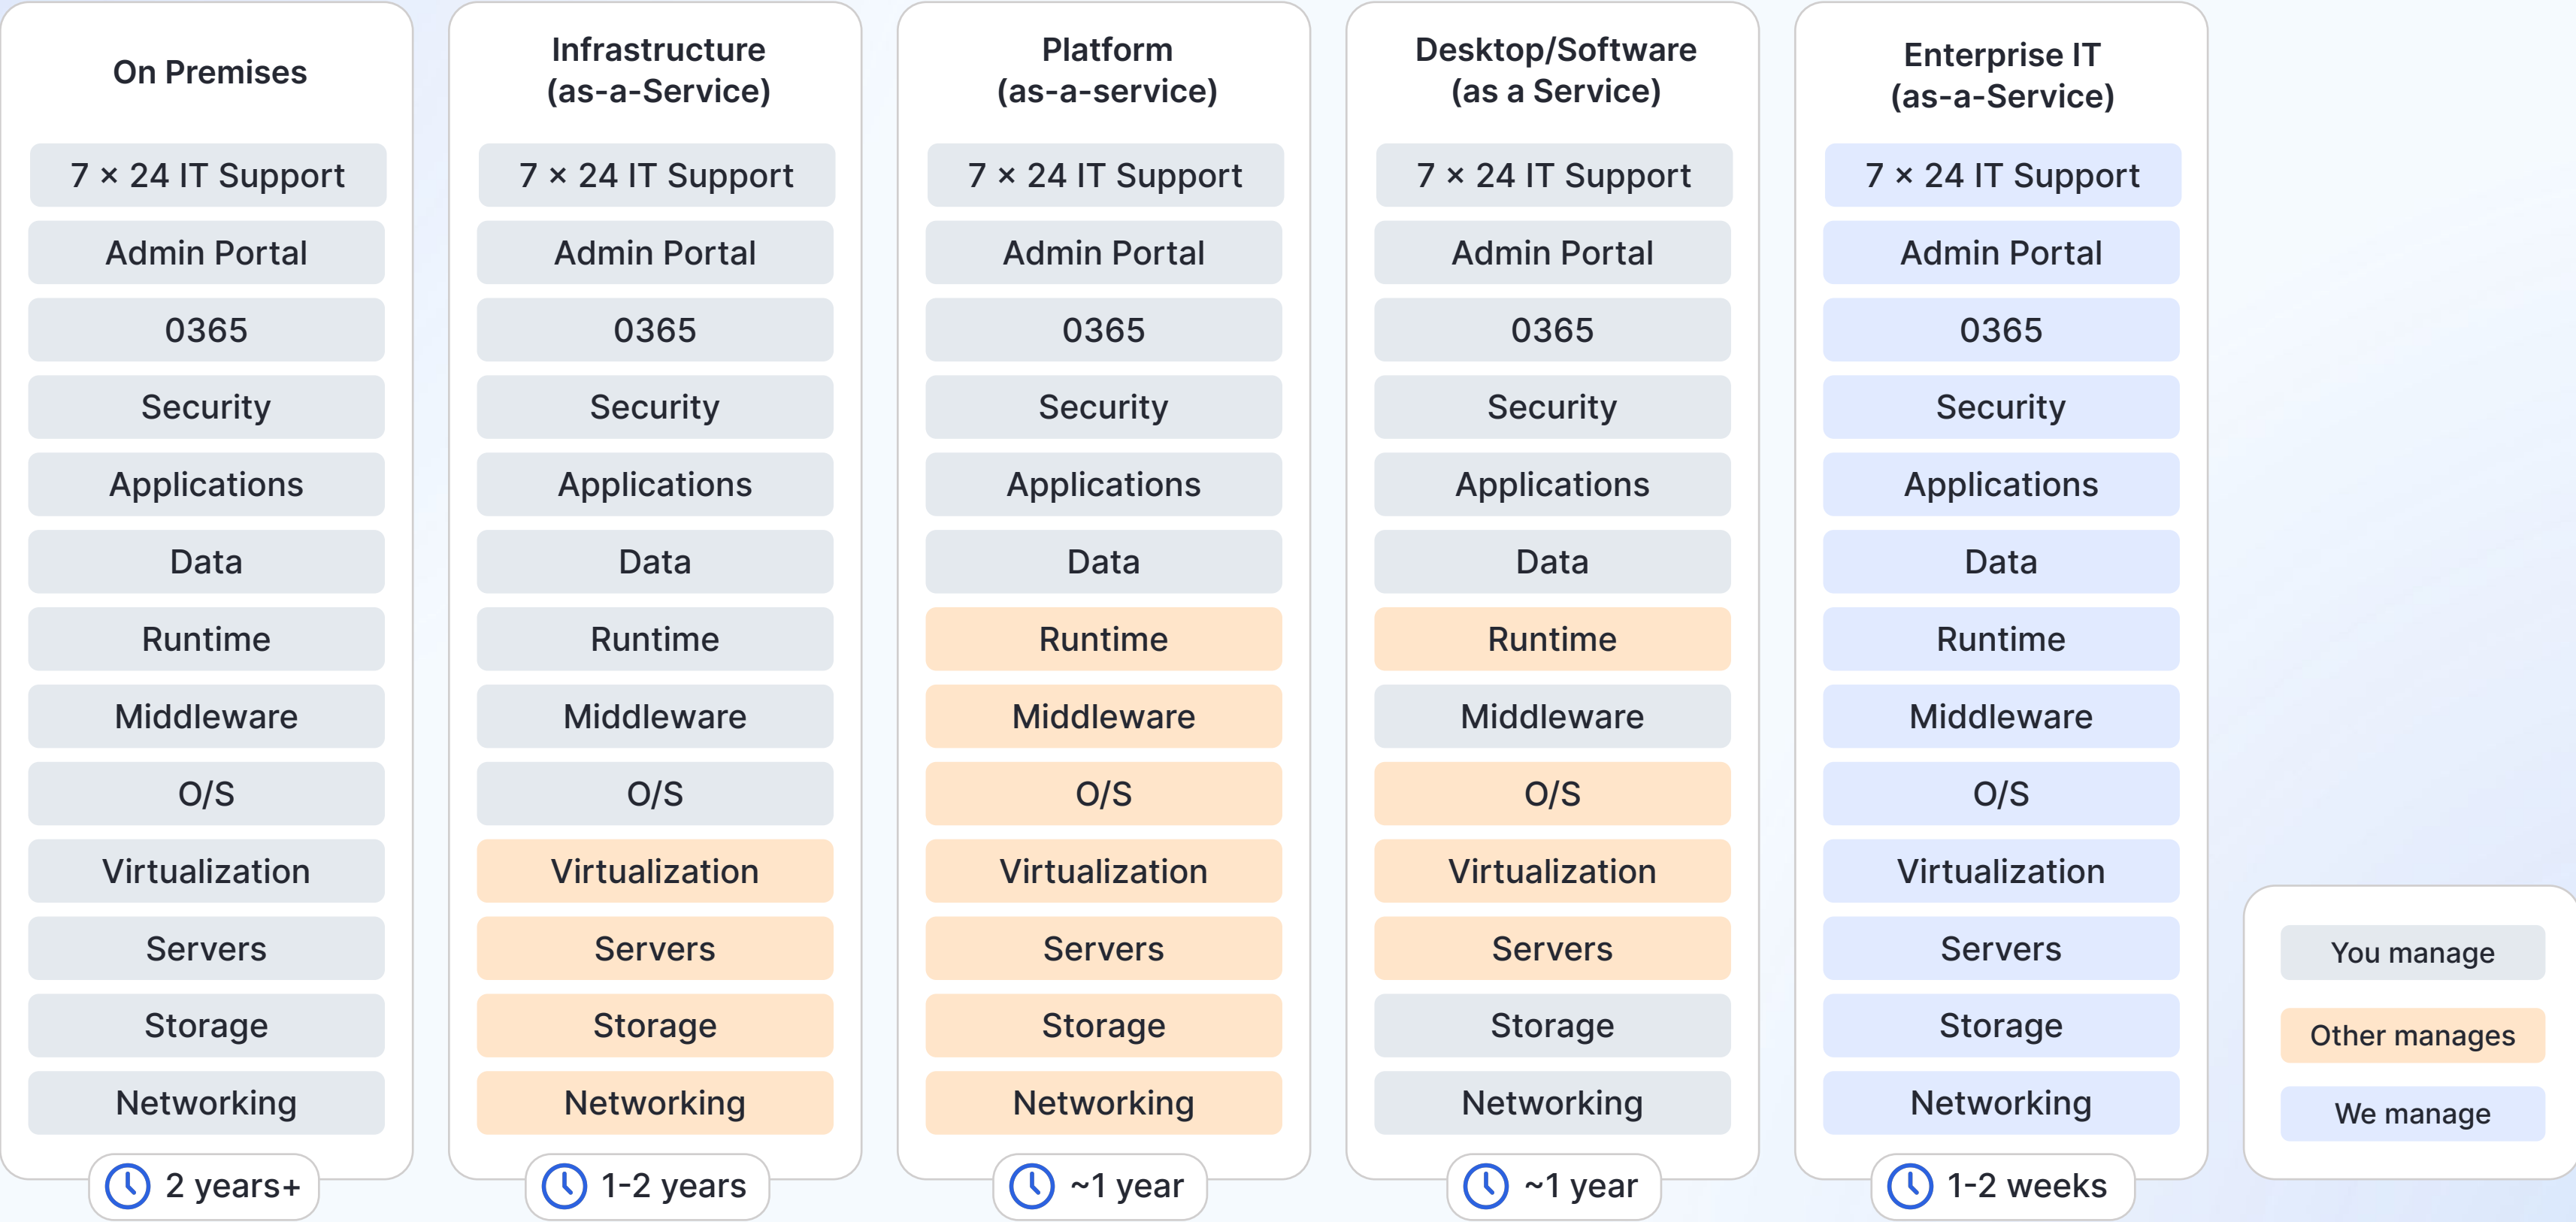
On Premises

7 × 24 IT Support

Admin Portal

0365

Security

Applications

Data

Runtime

Middleware

O/S

Virtualization

Servers

Storage

Networking

2 years+

Infrastructure (as-a-Service)

7 × 24 IT Support

Admin Portal

0365

Security

Applications

Data

Runtime

Middleware

O/S

Virtualization

Servers

Storage

Networking

1-2 years

Platform (as-a-service)

7 × 24 IT Support

Admin Portal

0365

Security

Applications

Data

Runtime

Middleware

O/S

Virtualization

Servers

Storage

Networking

~1 year

Desktop/Software (as a Service)

7 × 24 IT Support

Admin Portal

0365

Security

Applications

Data

Runtime

Middleware

O/S

Virtualization

Servers

Storage

Networking

~1 year

Enterprise IT (as-a-Service)

7 × 24 IT Support

Admin Portal

0365

Security

Applications

Data

Runtime

Middleware

O/S

Virtualization

Servers

Storage

Networking

1-2 weeks

You manage

Other manages

We manage